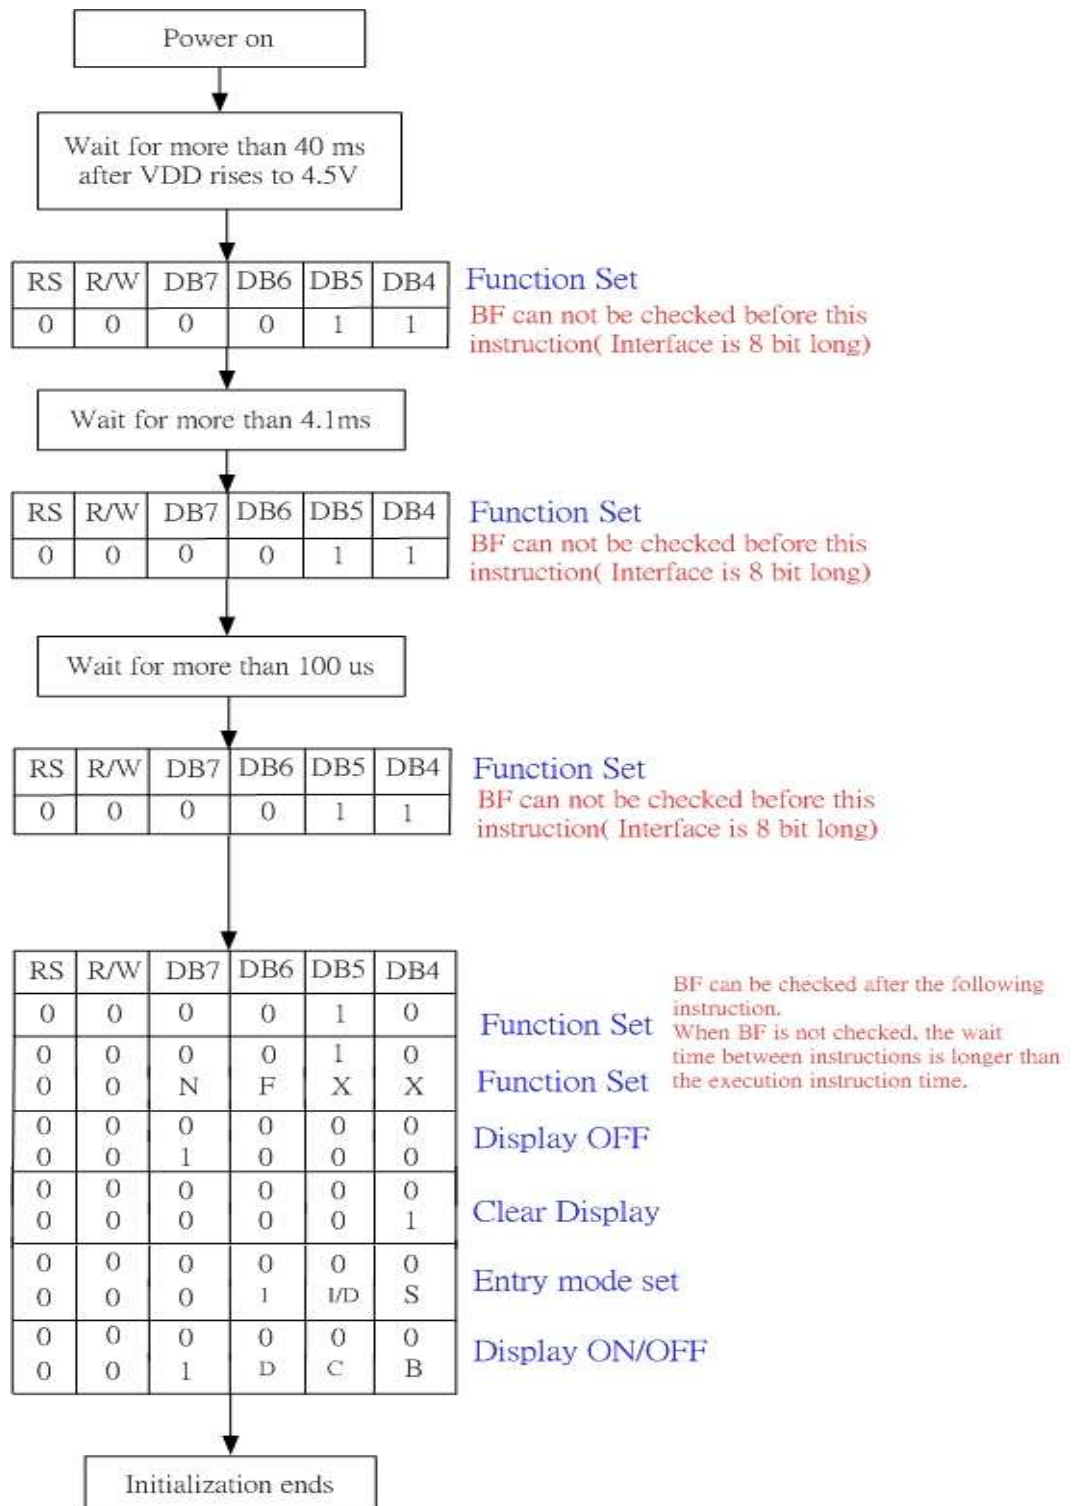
Power on

Wait for more than 40 ms after VDD rises to 4.5V

| RS | R/W | DB7 | DB6 | DB5 | DB4 |
|---|---|---|---|---|---|
| 0 | 0 | 0 | 0 | 1 | 1 |

Function Set
BF can not be checked before this instruction( Interface is 8 bit long)

Wait for more than 4.1ms

| RS | R/W | DB7 | DB6 | DB5 | DB4 |
|---|---|---|---|---|---|
| 0 | 0 | 0 | 0 | 1 | 1 |

Function Set
BF can not be checked before this instruction( Interface is 8 bit long)

Wait for more than 100 us

| RS | R/W | DB7 | DB6 | DB5 | DB4 |
|---|---|---|---|---|---|
| 0 | 0 | 0 | 0 | 1 | 1 |

Function Set
BF can not be checked before this instruction( Interface is 8 bit long)

| RS | R/W | DB7 | DB6 | DB5 | DB4 |
|---|---|---|---|---|---|
| 0 | 0 | 0 | 0 | 1 | 0 |
| 0 | 0 | 0 | 0 | 1 | 0 |
| 0 | 0 | N | F | X | X |
| 0 | 0 | 0 | 0 | 0 | 0 |
| 0 | 0 | 1 | 0 | 0 | 0 |
| 0 | 0 | 0 | 0 | 0 | 0 |
| 0 | 0 | 0 | 0 | 0 | 1 |
| 0 | 0 | 0 | 0 | 0 | 0 |
| 0 | 0 | 0 | 1 | I/D | S |
| 0 | 0 | 0 | 0 | 0 | 0 |
| 0 | 0 | 1 | D | C | B |

Function Set
Function Set
Display OFF
Clear Display
Entry mode set
Display ON/OFF

BF can be checked after the following instruction.
When BF is not checked, the wait time between instructions is longer than the execution instruction time.

Initialization ends